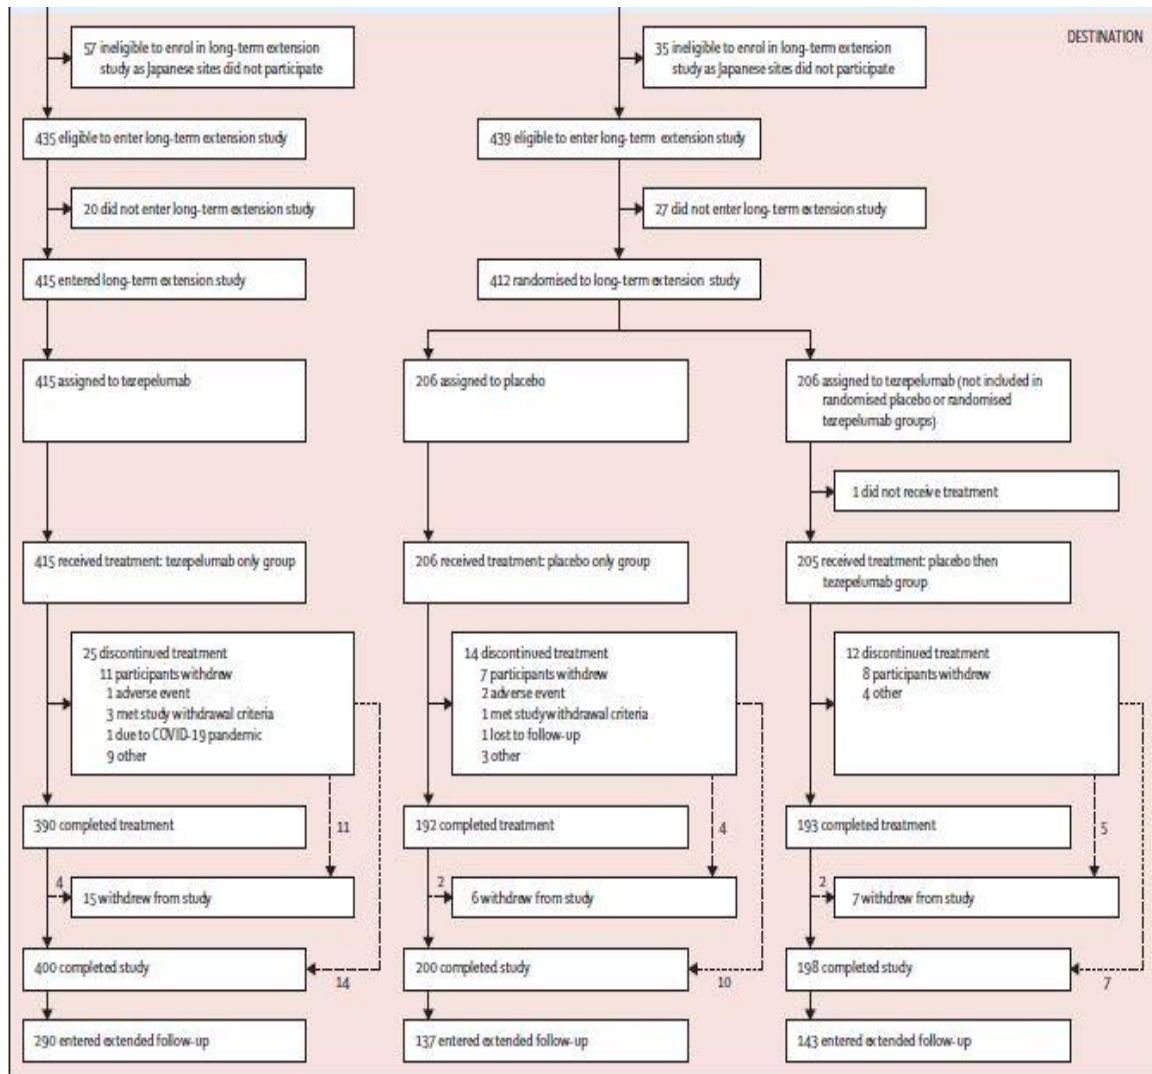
DESTINATION

57 ineligible to enrol in long-term extension study as Japanese sites did not participate

435 eligible to enter long-term extension study

20 did not enter long-term extension study

415 entered long-term extension study

415 assigned to tezepelumab

415 received treatment: tezepelumab only group

25 discontinued treatment
11 participants withdrew
1 adverse event
3 met study withdrawal criteria
1 due to COVID-19 pandemic
9 other

11

390 completed treatment

4

15 withdrew from study

400 completed study

14

290 entered extended follow-up

35 ineligible to enrol in long-term extension study as Japanese sites did not participate

439 eligible to enter long-term extension study

27 did not enter long-term extension study

412 randomised to long-term extension study

206 assigned to placebo

206 received treatment: placebo only group

14 discontinued treatment
7 participants withdrew
2 adverse event
1 met study withdrawal criteria
1 lost to follow-up
3 other

4

192 completed treatment

2

6 withdrew from study

200 completed study

10

137 entered extended follow-up

206 assigned to tezepelumab (not included in randomised placebo or randomised tezepelumab groups)

1 did not receive treatment

205 received treatment: placebo then tezepelumab group

12 discontinued treatment
8 participants withdrew
4 other

5

193 completed treatment

2

7 withdrew from study

198 completed study

7

143 entered extended follow-up